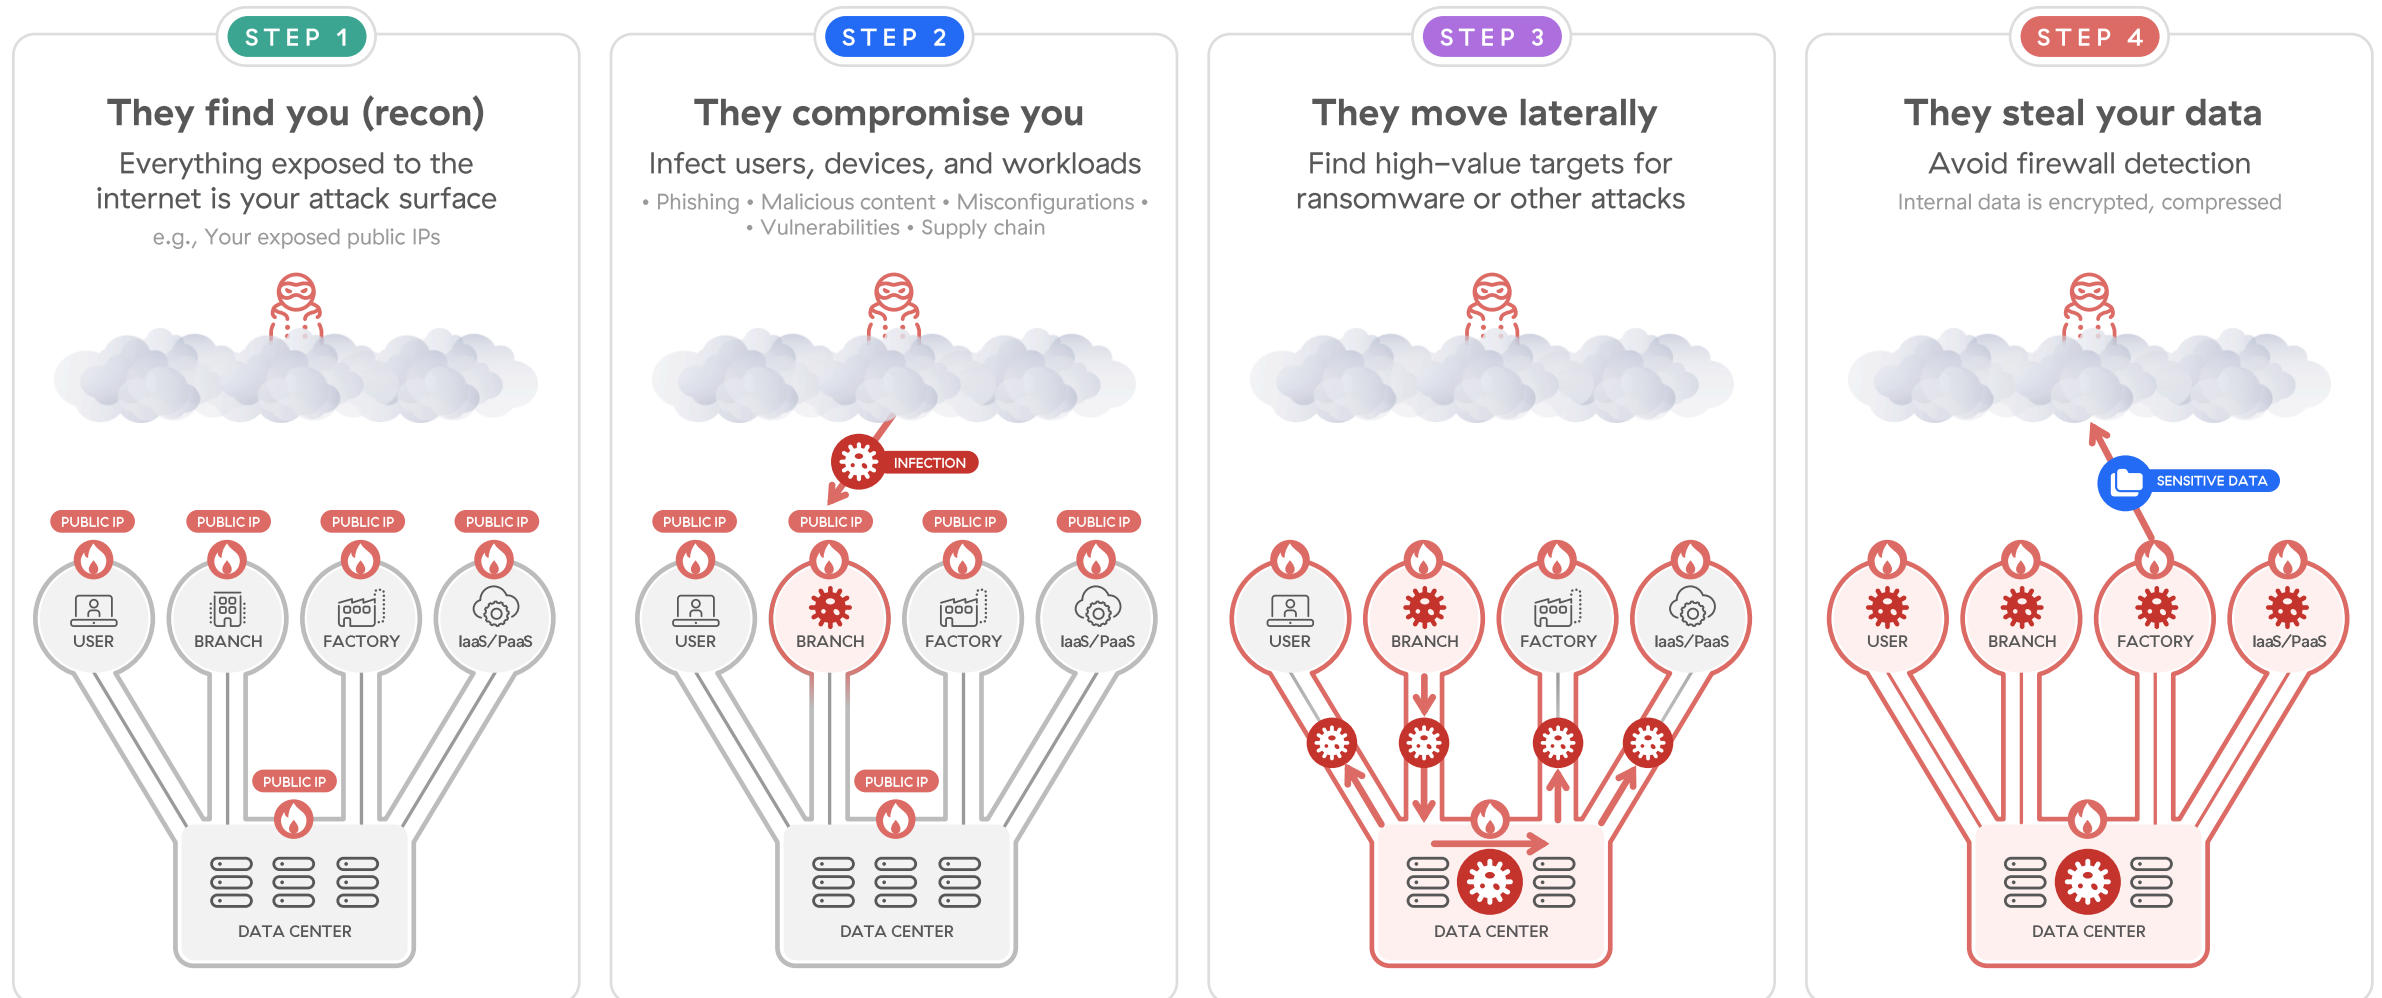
STEP 1

They find you (recon)

Everything exposed to the internet is your attack surface

e.g., Your exposed public IPs

PUBLIC IP
PUBLIC IP
PUBLIC IP
PUBLIC IP

USER
BRANCH
FACTORY
IaaS/PaaS

PUBLIC IP

DATA CENTER

STEP 2

They compromise you

Infect users, devices, and workloads

• Phishing • Malicious content • Misconfigurations • • Vulnerabilities • Supply chain

INFECTION

PUBLIC IP
PUBLIC IP
PUBLIC IP
PUBLIC IP

USER
BRANCH
FACTORY
IaaS/PaaS

PUBLIC IP

DATA CENTER

STEP 3

They move laterally

Find high–value targets for ransomware or other attacks

USER
BRANCH
FACTORY
IaaS/PaaS

DATA CENTER

STEP 4

They steal your data

Avoid firewall detection

Internal data is encrypted, compressed

SENSITIVE DATA

USER
BRANCH
FACTORY
IaaS/PaaS

DATA CENTER